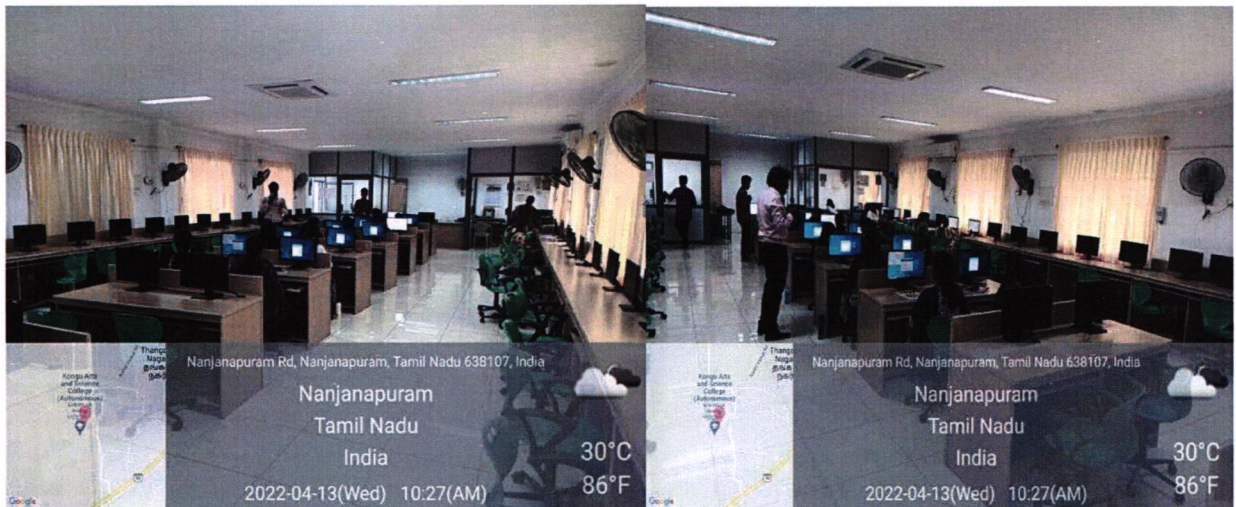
Thangam Nagar
Kongu Arts and Science College (Autonomous)
Google

Nanjanapuram Rd, Nanjanapuram, Tamil Nadu 638107, India

Nanjanapuram
Tamil Nadu
India
2022-04-13(Wed) 10:27(AM)

30°C
86°F

Kongu Arts and Science College (Autonomous)
Google

Nanjanapuram Rd, Nanjanapuram, Tamil Nadu 638107, India

Nanjanapuram
Tamil Nadu
India
2022-04-13(Wed) 10:27(AM)

30°C
86°F